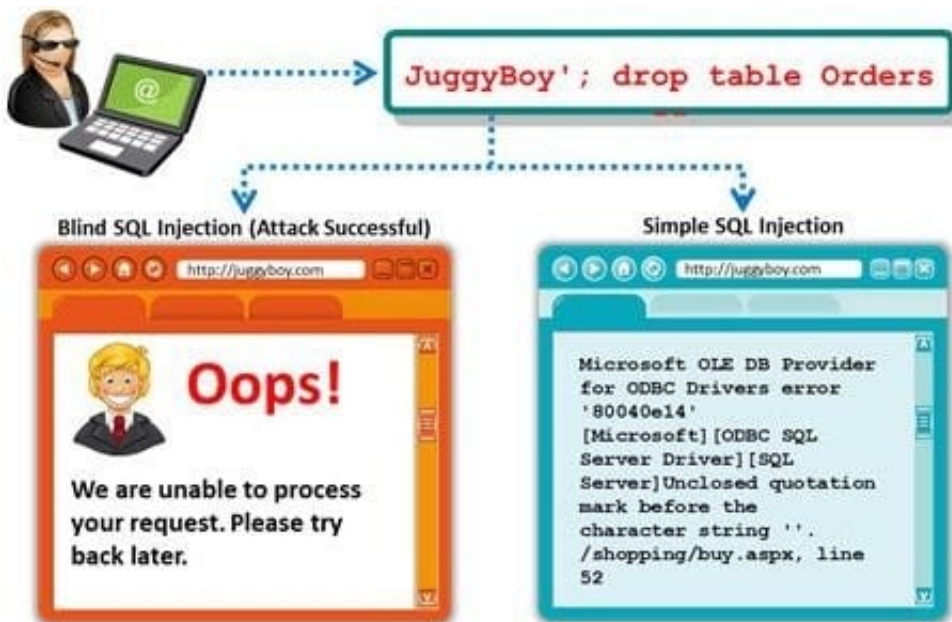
@

JuggyBoy'; drop table Orders

Blind SQL Injection (Attack Successful)

http://juggyboy.com

Oops!

We are unable to process your request. Please try back later.

Simple SQL Injection

http://juggyboy.com

Microsoft OLE DB Provider for ODBC Drivers error '80040e14' [Microsoft][ODBC SQL Server Driver][SQL Server]Unclosed quotation mark before the character string ''. /shopping/buy.aspx, line 52